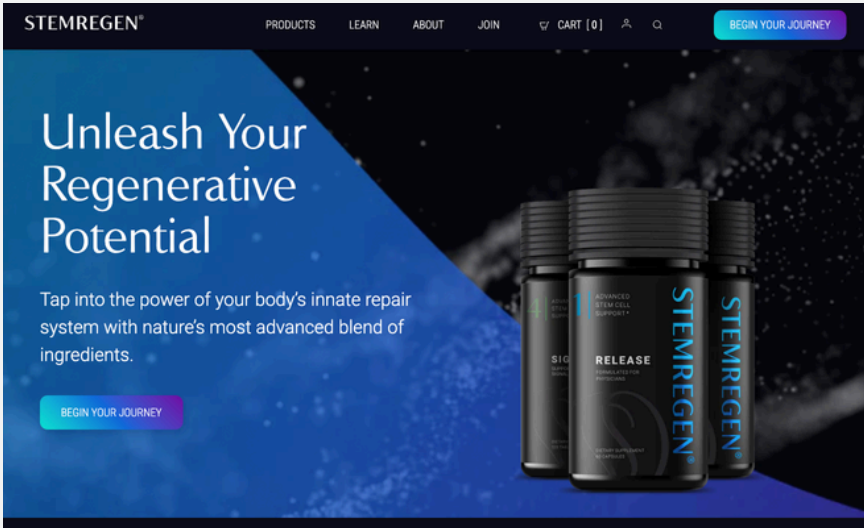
STEMREGEN®

PRODUCTS LEARN ABOUT JOIN CART [0] BEGIN YOUR JOURNEY

Unleash Your Regenerative Potential

Tap into the power of your body's innate repair system with nature's most advanced blend of ingredients.

BEGIN YOUR JOURNEY

4 ADVANCED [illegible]
SIG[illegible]

1 ADVANCED STEM CELL SUPPORT*
RELEASE
FORMULATED FOR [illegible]
STEMREGEN®
DIETARY SUPPLEMENT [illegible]

STEMREGEN®